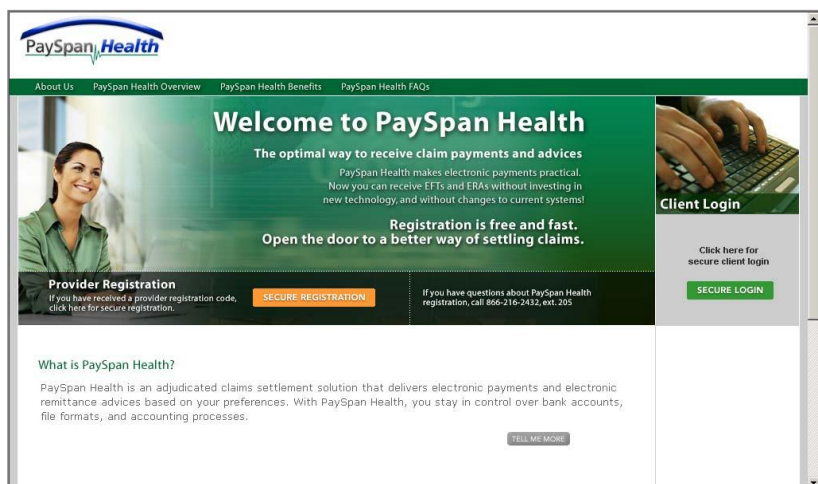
PaySpan Health

About Us PaySpan Health Overview PaySpan Health Benefits PaySpan Health FAQs

Welcome to PaySpan Health

The optimal way to receive claim payments and advices

PaySpan Health makes electronic payments practical. Now you can receive EFTs and ERAs without investing in new technology, and without changes to current systems!

Registration is free and fast. Open the door to a better way of settling claims.

Provider Registration
If you have received a provider registration code, click here for secure registration.

SECURE REGISTRATION

If you have questions about PaySpan Health registration, call 866-216-2432, ext. 205

Client Login

Click here for secure client login

SECURE LOGIN

What is PaySpan Health?

PaySpan Health is an adjudicated claims settlement solution that delivers electronic payments and electronic remittance advices based on your preferences. With PaySpan Health, you stay in control over bank accounts, file formats, and accounting processes.

TELL ME MORE